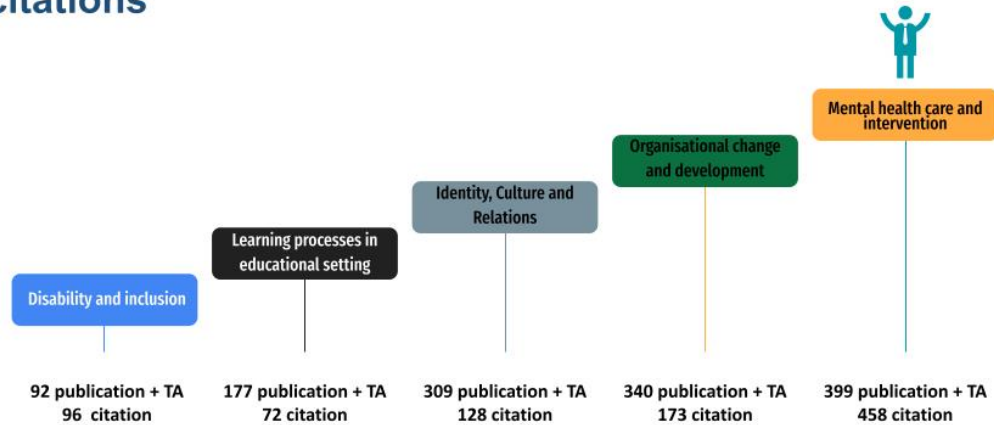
citations

Mental health care and intervention

Organisational change and development

Identity, Culture and Relations

Learning processes in educational setting

Disability and inclusion

92 publication + TA
96 citation

177 publication + TA
72 citation

309 publication + TA
128 citation

340 publication + TA
173 citation

399 publication + TA
458 citation